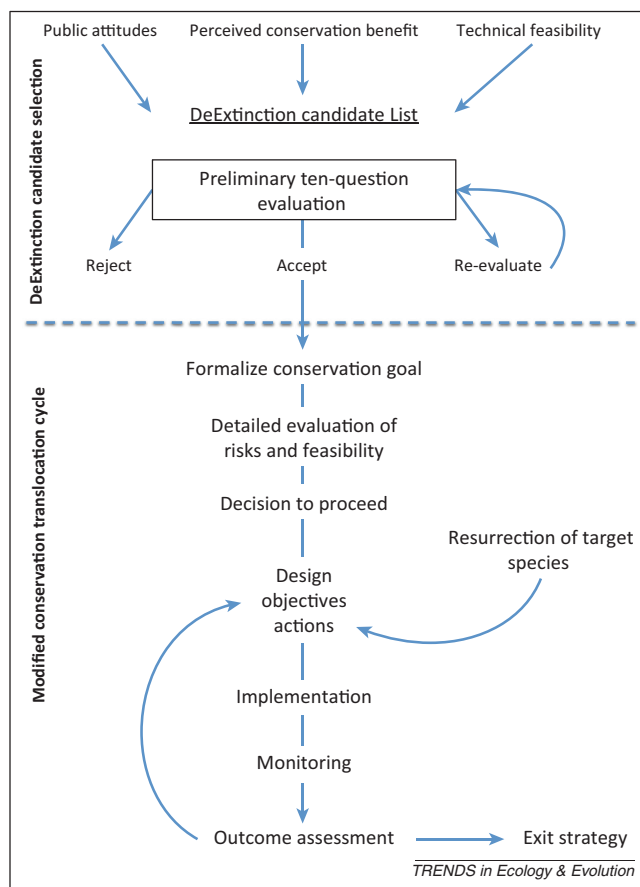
DeExtinction candidate selection

Public attitudes

Perceived conservation benefit

Technical feasibility

DeExtinction candidate List

Preliminary ten-question evaluation

Reject

Accept

Re-evaluate

Modified conservation translocation cycle

Formalize conservation goal

Detailed evaluation of risks and feasibility

Decision to proceed

Resurrection of target species

Design objectives actions

Implementation

Monitoring

Outcome assessment

Exit strategy

TRENDS in Ecology & Evolution